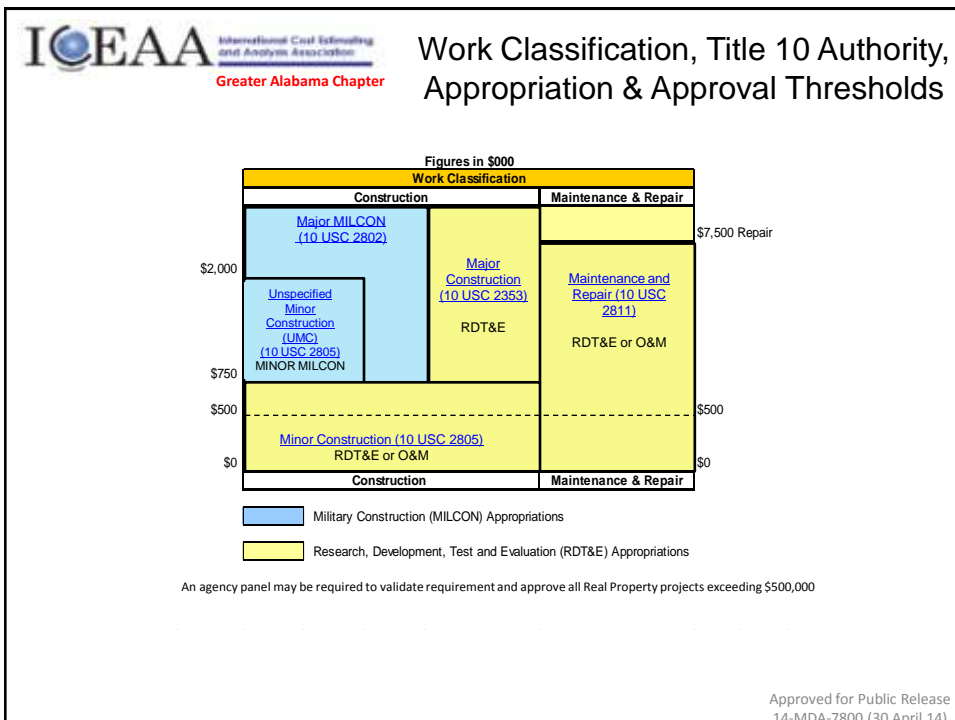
ICEAA International Cost Estimating and Analysis Association
Greater Alabama Chapter

Work Classification, Title 10 Authority, Appropriation & Approval Thresholds

Figures in $000
Work Classification

| Construction | Maintenance & Repair |
|---|---|

Major MILCON (10 USC 2802)

Major Construction (10 USC 2353)
RDT&E

$7,500 Repair

Maintenance and Repair (10 USC 2811)
RDT&E or O&M

$2,000

Unspecified Minor Construction (UMC) (10 USC 2805)
MINOR MILCON

$750

$500

$500

Minor Construction (10 USC 2805)
RDT&E or O&M

$0

$0

| Construction | Maintenance & Repair |
|---|---|

Military Construction (MILCON) Appropriations

Research, Development, Test and Evaluation (RDT&E) Appropriations

An agency panel may be required to validate requirement and approve all Real Property projects exceeding $500,000

Approved for Public Release
14-MDA-7800 (30 April 14)